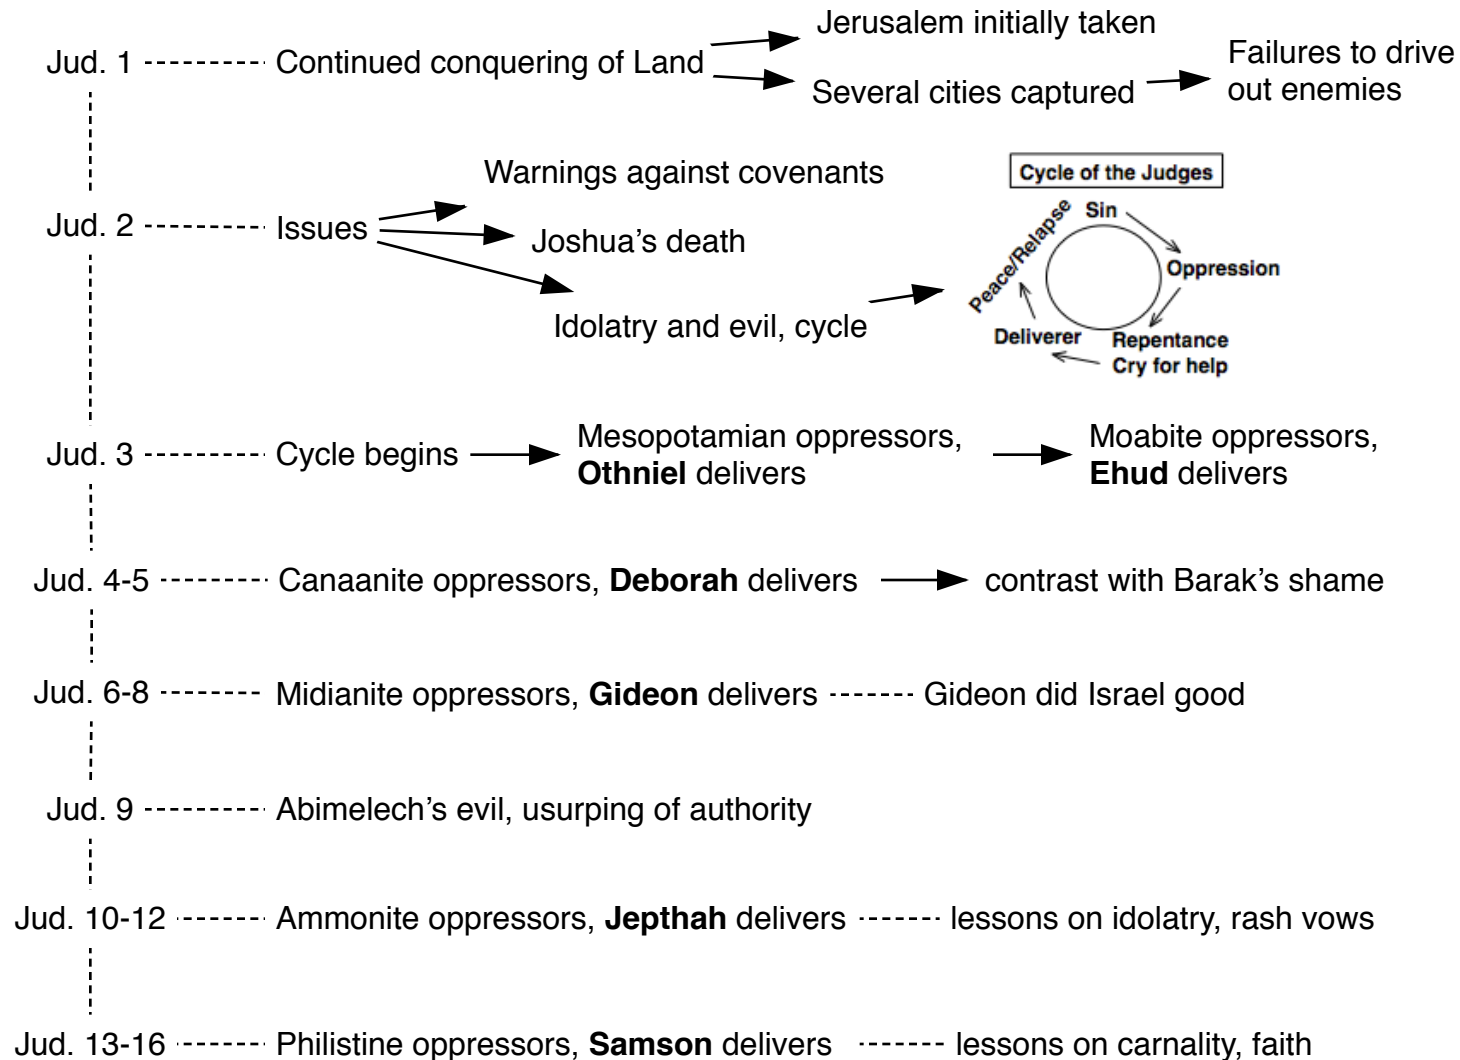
Jud. 1 Continued conquering of Land

Jerusalem initially taken

Several cities captured

Failures to drive out enemies

Jud. 2 Issues

Warnings against covenants

Joshua's death

Idolatry and evil, cycle

Cycle of the Judges

Sin

Oppression

Repentance
Cry for help

Deliverer

Peace/Relapse

Jud. 3 Cycle begins

Mesopotamian oppressors, **Othniel** delivers

Moabite oppressors, **Ehud** delivers

Jud. 4-5 Canaanite oppressors, **Deborah** delivers

contrast with Barak's shame

Jud. 6-8 Midianite oppressors, **Gideon** delivers

Gideon did Israel good

Jud. 9 Abimelech's evil, usurping of authority

Jud. 10-12 Ammonite oppressors, **Jepthah** delivers

lessons on idolatry, rash vows

Jud. 13-16 Philistine oppressors, **Samson** delivers

lessons on carnality, faith